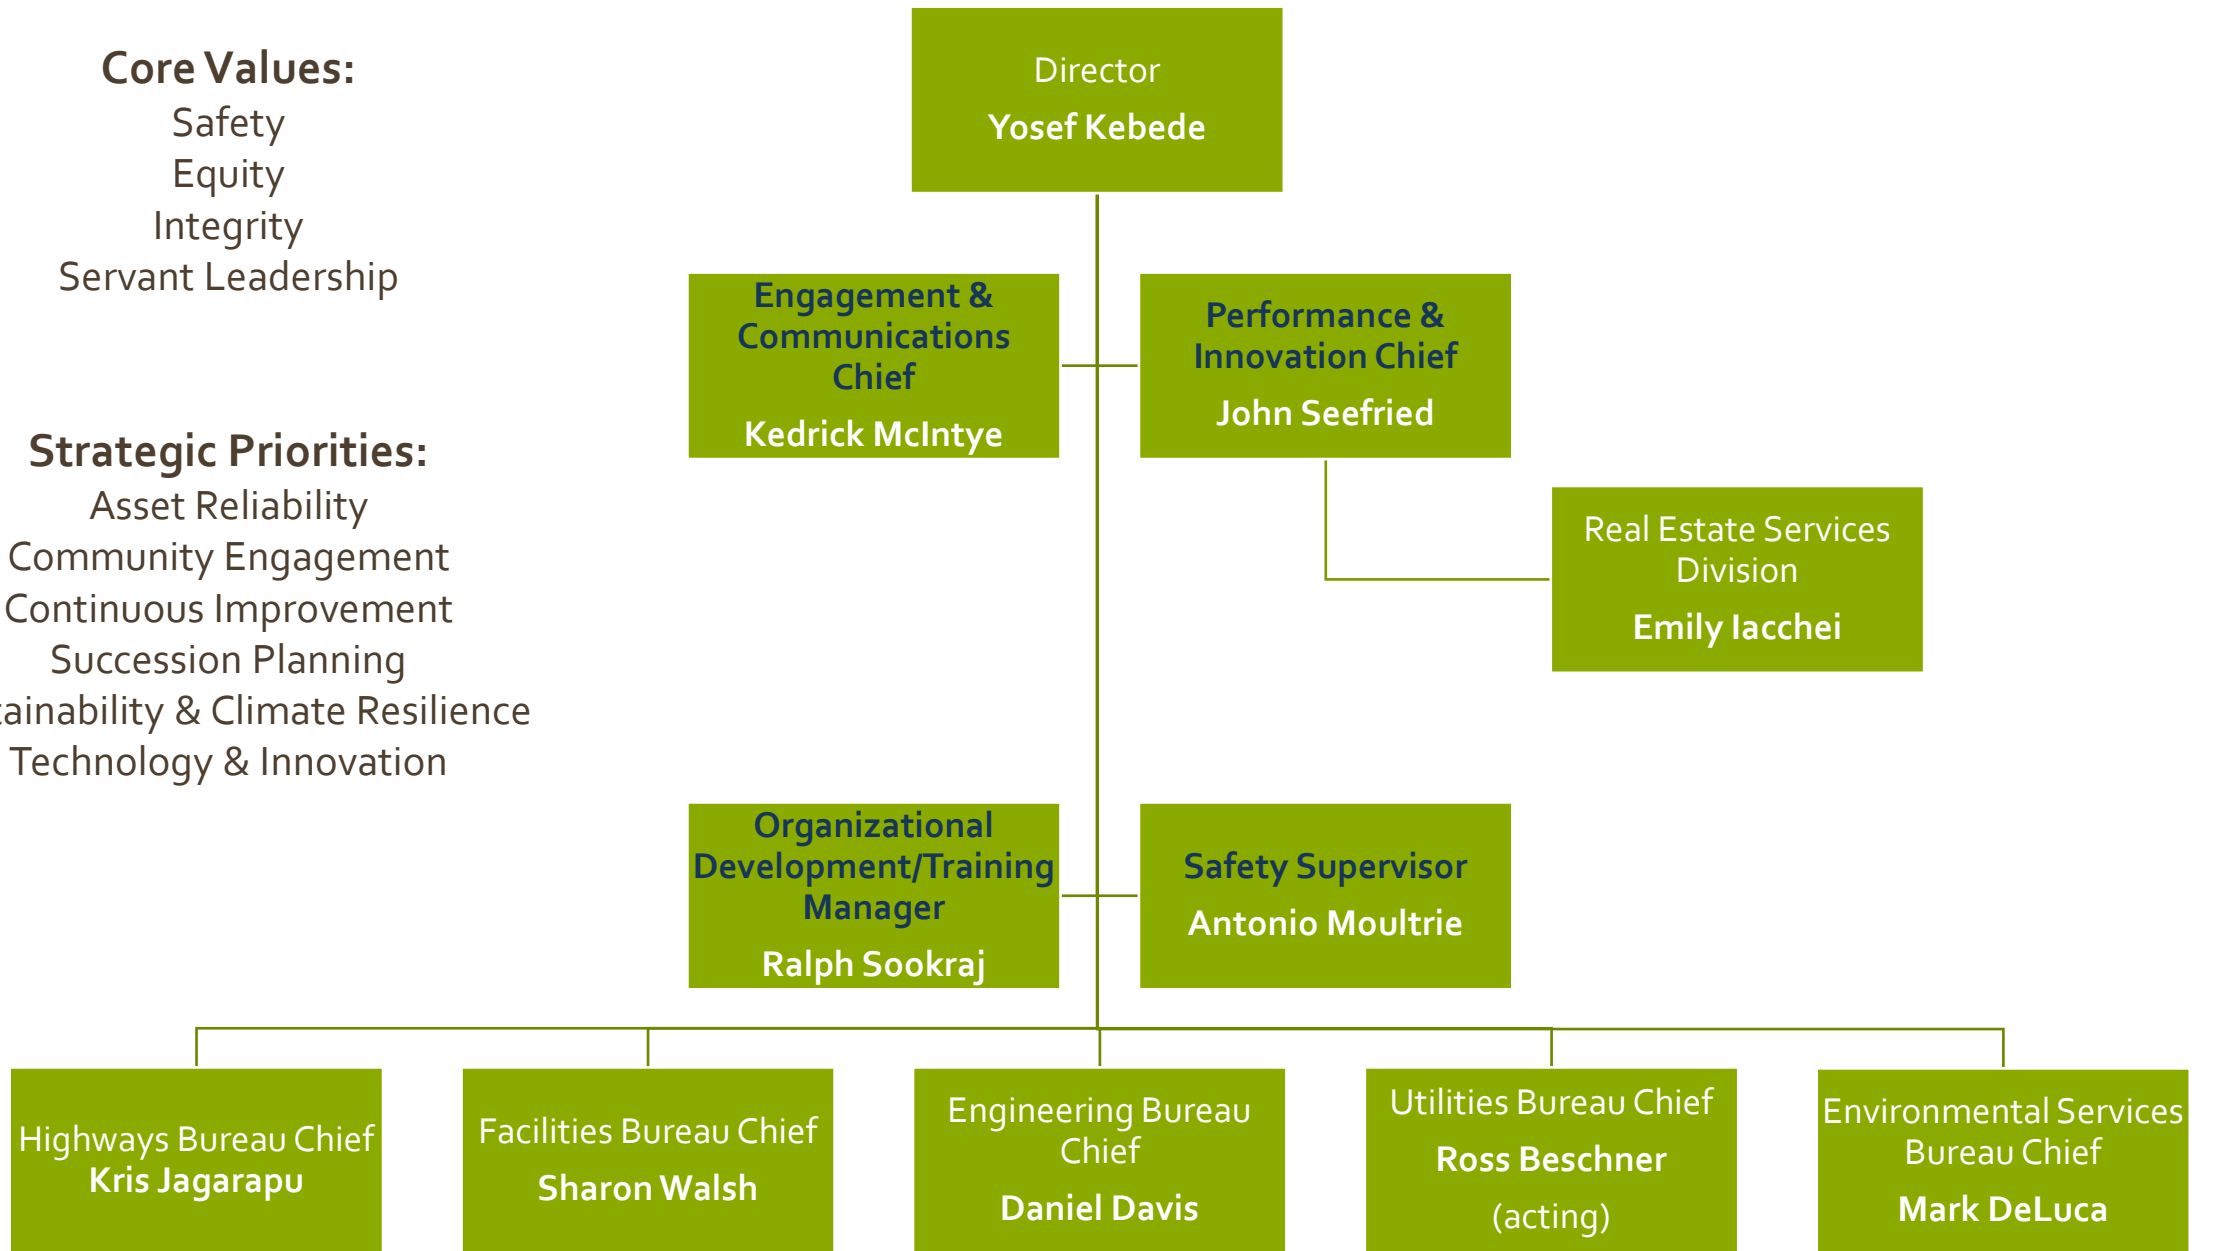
Core Values:
Safety
Equity
Integrity
Servant Leadership

Strategic Priorities:
Asset Reliability
Community Engagement
Continuous Improvement
Succession Planning
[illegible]ainability & Climate Resilience
Technology & Innovation

Director
Yosef Kebede

Engagement & Communications Chief
Kedrick McIntye

Performance & Innovation Chief
John Seefried

Real Estate Services Division
Emily Iacchei

Organizational Development/Training Manager
Ralph Sookraj

Safety Supervisor
Antonio Moultrie

Highways Bureau Chief
Kris Jagarapu

Facilities Bureau Chief
Sharon Walsh

Engineering Bureau Chief
Daniel Davis

Utilities Bureau Chief
Ross Beschner
(acting)

Environmental Services Bureau Chief
Mark DeLuca